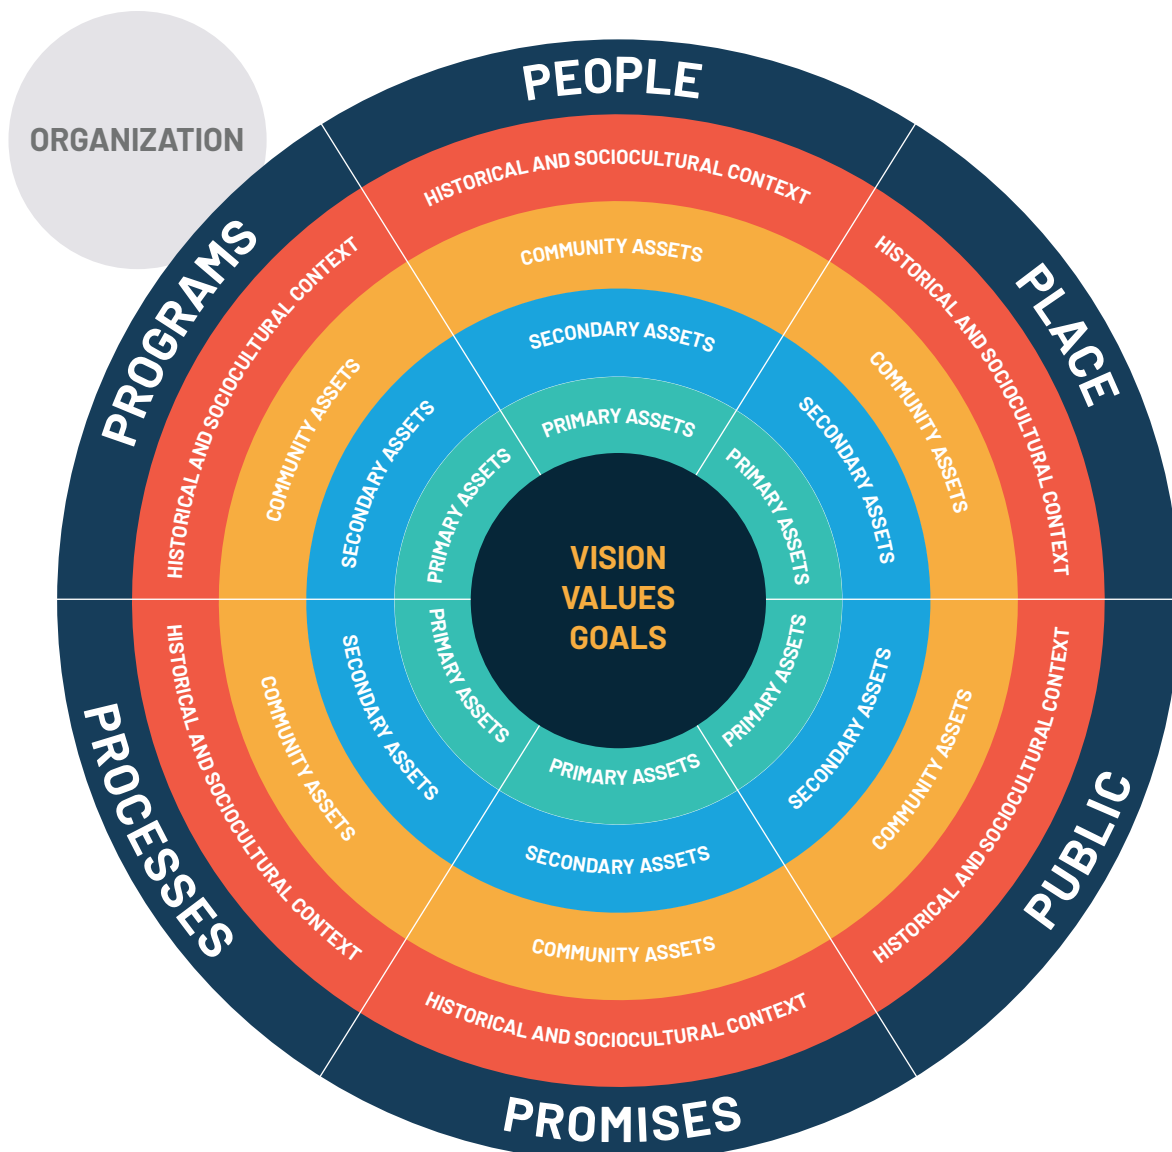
ORGANIZATION

PEOPLE

HISTORICAL AND SOCIOCULTURAL CONTEXT

COMMUNITY ASSETS

SECONDARY ASSETS

PRIMARY ASSETS

PLACE

HISTORICAL AND SOCIOCULTURAL CONTEXT

COMMUNITY ASSETS

SECONDARY ASSETS

PRIMARY ASSETS

PUBLIC

HISTORICAL AND SOCIOCULTURAL CONTEXT

COMMUNITY ASSETS

SECONDARY ASSETS

PRIMARY ASSETS

PROMISES

HISTORICAL AND SOCIOCULTURAL CONTEXT

COMMUNITY ASSETS

SECONDARY ASSETS

PRIMARY ASSETS

PROCESSES

HISTORICAL AND SOCIOCULTURAL CONTEXT

COMMUNITY ASSETS

SECONDARY ASSETS

PRIMARY ASSETS

PROGRAMS

HISTORICAL AND SOCIOCULTURAL CONTEXT

COMMUNITY ASSETS

SECONDARY ASSETS

PRIMARY ASSETS

VISION
VALUES
GOALS